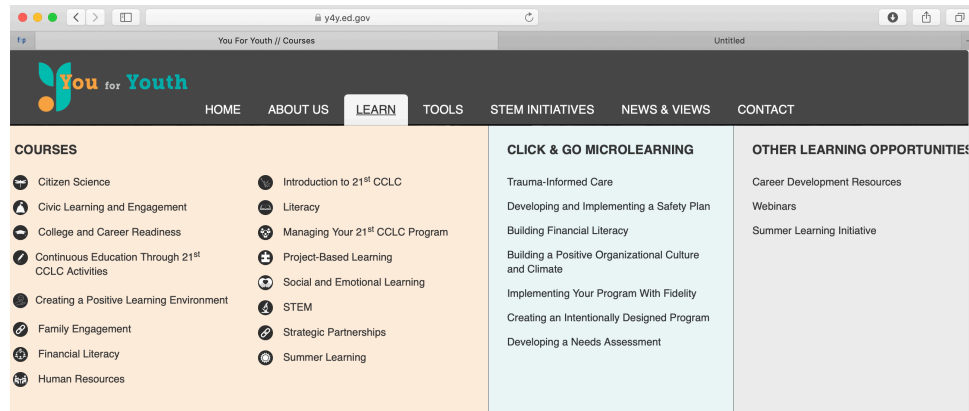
y4y.ed.gov

You For Youth // Courses

Untitled

You for Youth

HOME ABOUT US LEARN TOOLS STEM INITIATIVES NEWS & VIEWS CONTACT

COURSES

Citizen Science

Civic Learning and Engagement

College and Career Readiness

Continuous Education Through 21$^{st}$ CCLC Activities

Creating a Positive Learning Environment

Family Engagement

Financial Literacy

Human Resources

Introduction to 21$^{st}$ CCLC

Literacy

Managing Your 21$^{st}$ CCLC Program

Project-Based Learning

Social and Emotional Learning

STEM

Strategic Partnerships

Summer Learning

CLICK & GO MICROLEARNING

Trauma-Informed Care

Developing and Implementing a Safety Plan

Building Financial Literacy

Building a Positive Organizational Culture and Climate

Implementing Your Program With Fidelity

Creating an Intentionally Designed Program

Developing a Needs Assessment

OTHER LEARNING OPPORTUNITIES

Career Development Resources

Webinars

Summer Learning Initiative